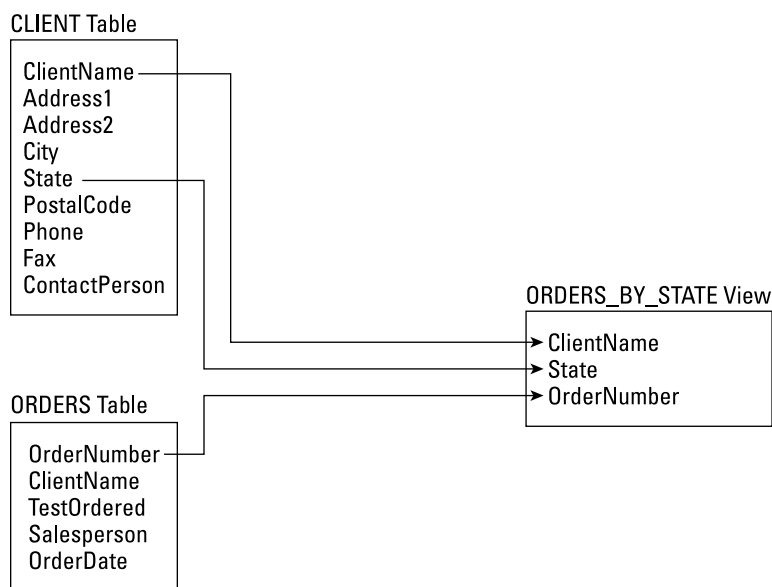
CLIENT Table

ClientName
Address1
Address2
City
State
PostalCode
Phone
Fax
ContactPerson

ORDERS_BY_STATE View

ClientName
State
OrderNumber

ORDERS Table

OrderNumber
ClientName
TestOrdered
Salesperson
OrderDate